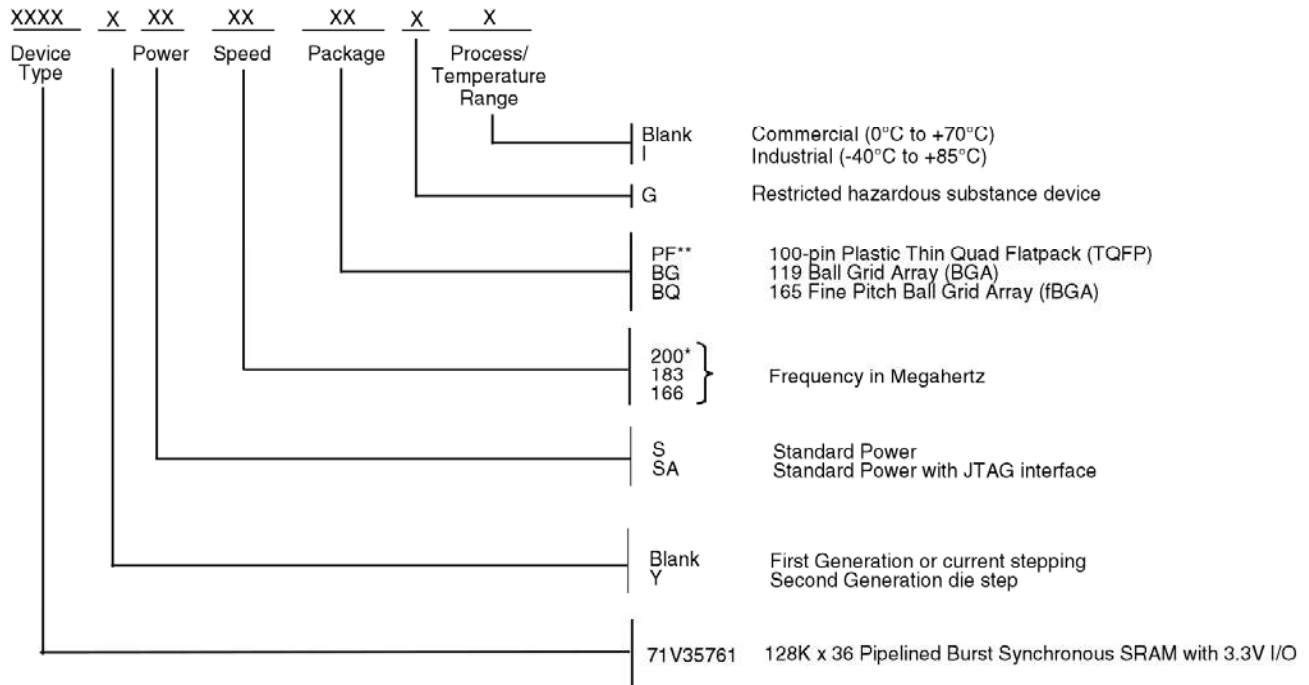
XXXX X XX XX XX X X

Device Type

Power

Speed

Package

Process/ Temperature Range

Blank Commercial (0°C to +70°C)
I Industrial (-40°C to +85°C)

G Restricted hazardous substance device

PF** 100-pin Plastic Thin Quad Flatpack (TQFP)
BG 119 Ball Grid Array (BGA)
BQ 165 Fine Pitch Ball Grid Array (fBGA)

200*
183
166
Frequency in Megahertz

S Standard Power
SA Standard Power with JTAG interface

Blank First Generation or current stepping
Y Second Generation die step

71V35761 128K x 36 Pipelined Burst Synchronous SRAM with 3.3V I/O